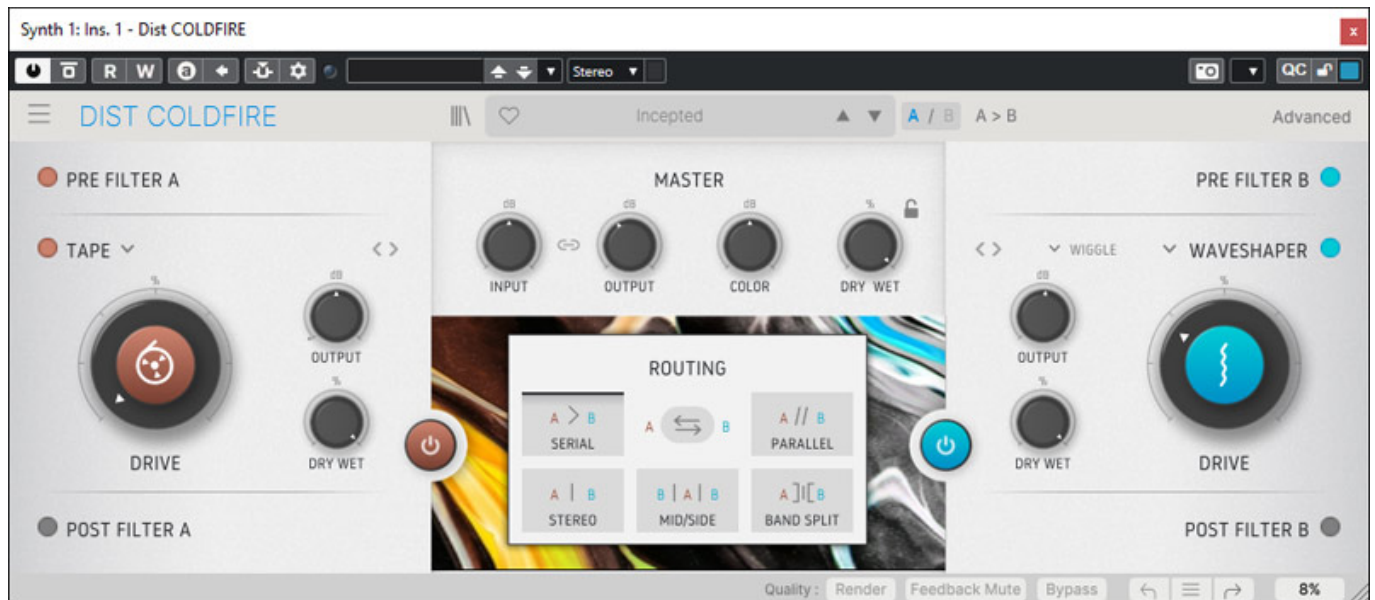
Synth 1: Ins. 1 - Dist COLDFIRE

R W

Stereo

QC

DIST COLDFIRE

Incepted

A / B A > B

Advanced

PRE FILTER A

MASTER

PRE FILTER B

TAPE

dB dB dB %

INPUT OUTPUT COLOR DRY WET

WIGGLE

WAVESHAPER

%

dB

OUTPUT

%

DRY WET

DRIVE

dB

OUTPUT

%

DRY WET

%

DRIVE

ROUTING

A > B

SERIAL

A B

A // B

PARALLEL

A | B

STEREO

B | A | B

MID/SIDE

A ]I[ B

BAND SPLIT

POST FILTER A

POST FILTER B

Quality : Render Feedback Mute Bypass

8%